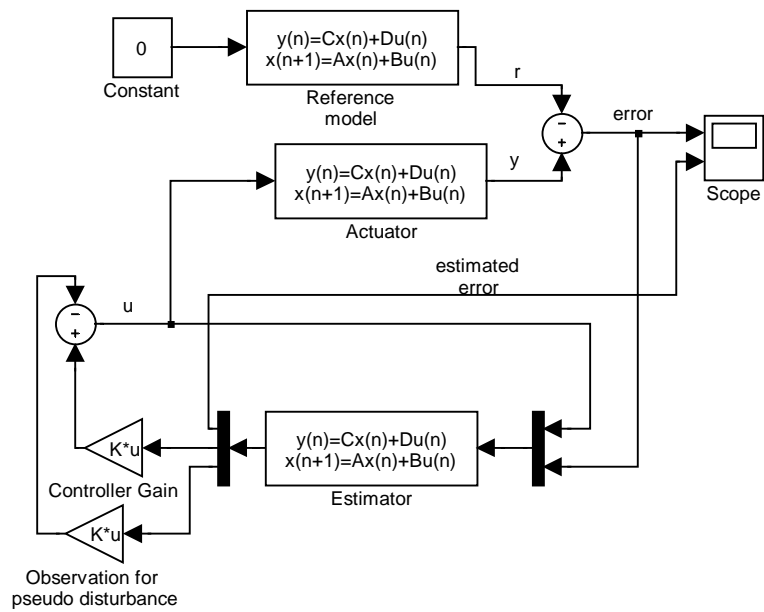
0
Constant

y(n)=Cx(n)+Du(n)
x(n+1)=Ax(n)+Bu(n)
Reference model

r

−
+

error

Scope

y(n)=Cx(n)+Du(n)
x(n+1)=Ax(n)+Bu(n)
Actuator

y

estimated error

u

−
+

K*u
Controller Gain

y(n)=Cx(n)+Du(n)
x(n+1)=Ax(n)+Bu(n)
Estimator

K*u
Observation for pseudo disturbance